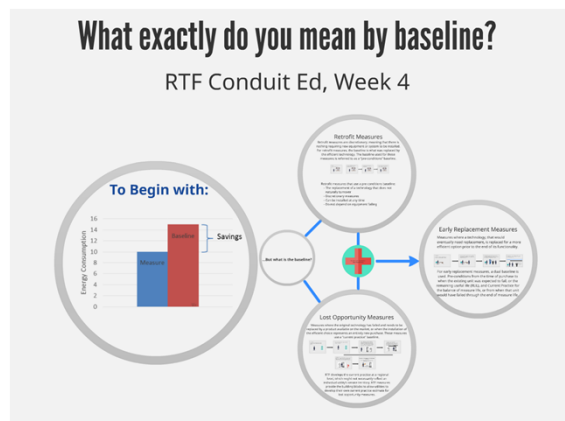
What exactly do you mean by baseline?

RTF Conduit Ed, Week 4

To Begin with:

16
14
12
10
8
6
4
2
0

Energy Consumption

Measure

Baseline

Savings

...But what is the baseline?

Retrofit Measures

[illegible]

Early Replacement Measures

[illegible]

Lost Opportunity Measures

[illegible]